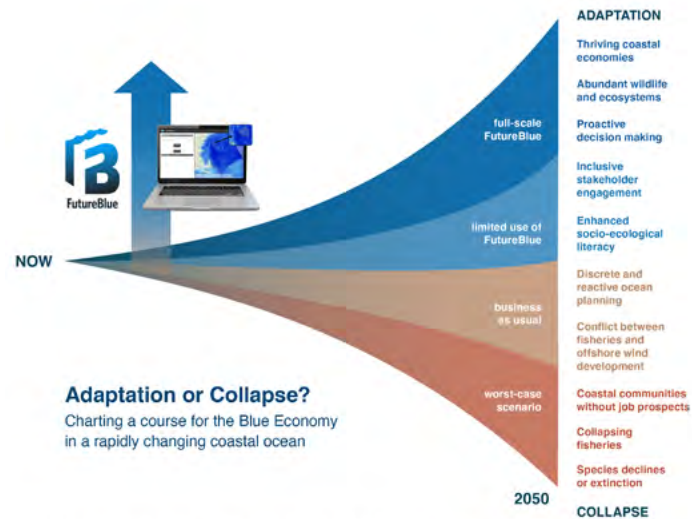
FutureBlue

NOW

full-scale FutureBlue

limited use of FutureBlue

business as usual

worst-case scenario

ADAPTATION

Thriving coastal economies

Abundant wildlife and ecosystems

Proactive decision making

Inclusive stakeholder engagement

Enhanced socio-ecological literacy

Discrete and reactive ocean planning

Conflict between fisheries and offshore wind development

Coastal communities without job prospects

Collapsing fisheries

Species declines or extinction

2050

COLLAPSE

Adaptation or Collapse?

Charting a course for the Blue Economy in a rapidly changing coastal ocean